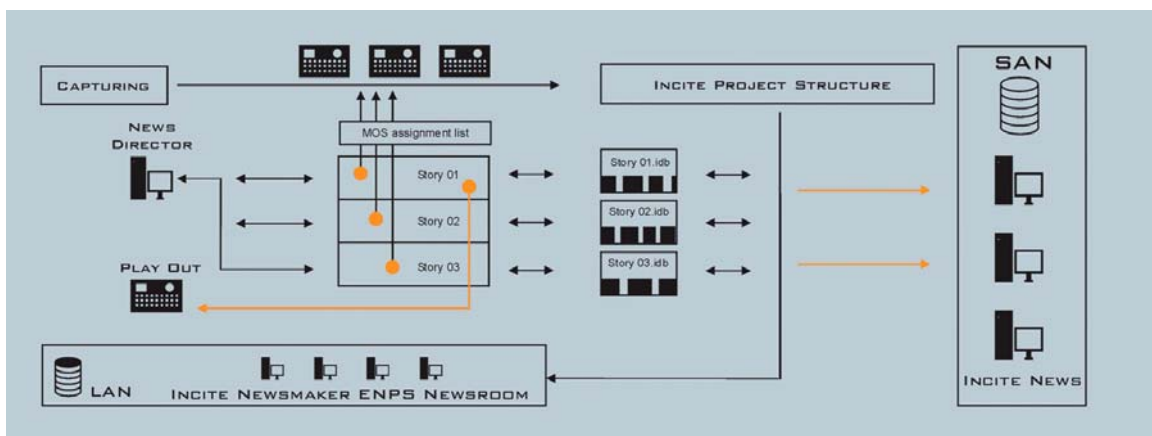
Capturing

Incite Project Structure

SAN

MOS assignment list

News Director

Story 01

Story 02

Story 03

Story 01.idb

Story 02.idb

Story 03.idb

Play Out

LAN

Incite Newsmaker ENPS Newsroom

Incite News